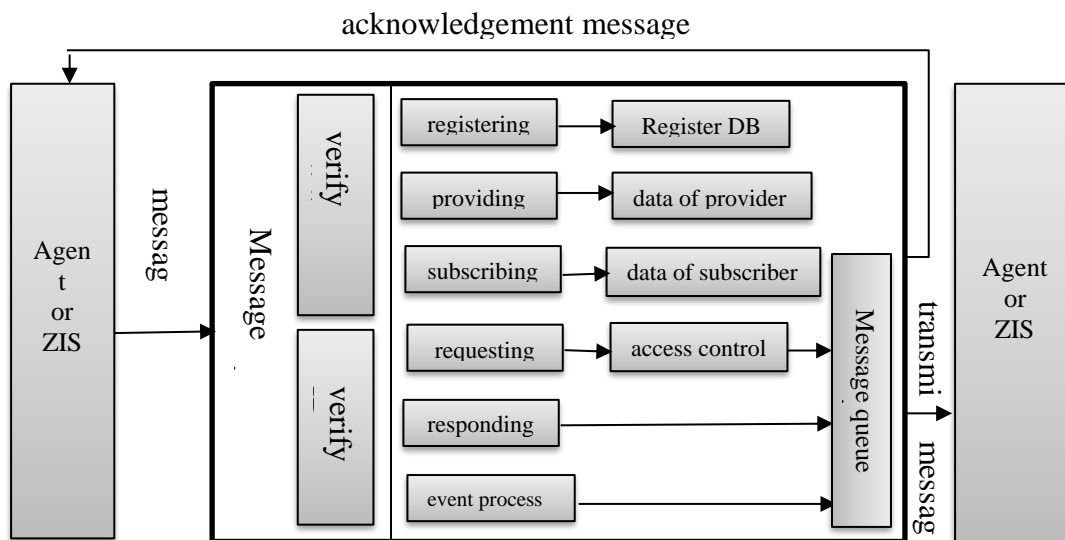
acknowledgement message

Agen
t
or
ZIS

messag

Message

verify

verify

registering

Register DB

providing

data of provider

subscribing

data of subscriber

requesting

access control

responding

event process

Message queue

transmi

messag

Agent
or
ZIS